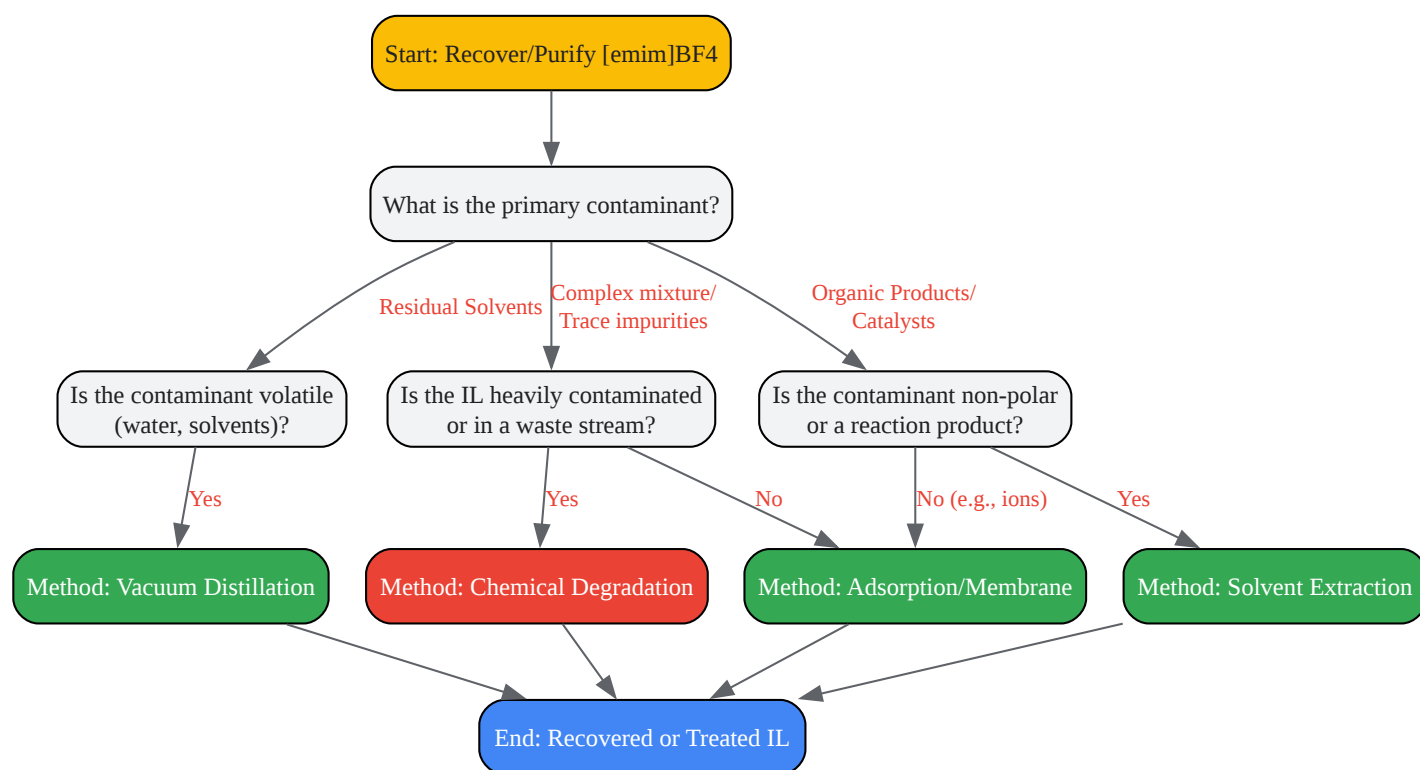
Start: Recover/Purify [emim]BF4

What is the primary contaminant?

Residual Solvents

Complex mixture/ Trace impurities

Organic Products/ Catalysts

Is the contaminant volatile (water, solvents)?

Is the IL heavily contaminated or in a waste stream?

Is the contaminant non-polar or a reaction product?

Yes

Yes

No

No (e.g., ions)

Yes

Method: Vacuum Distillation

Method: Chemical Degradation

Method: Adsorption/Membrane

Method: Solvent Extraction

End: Recovered or Treated IL